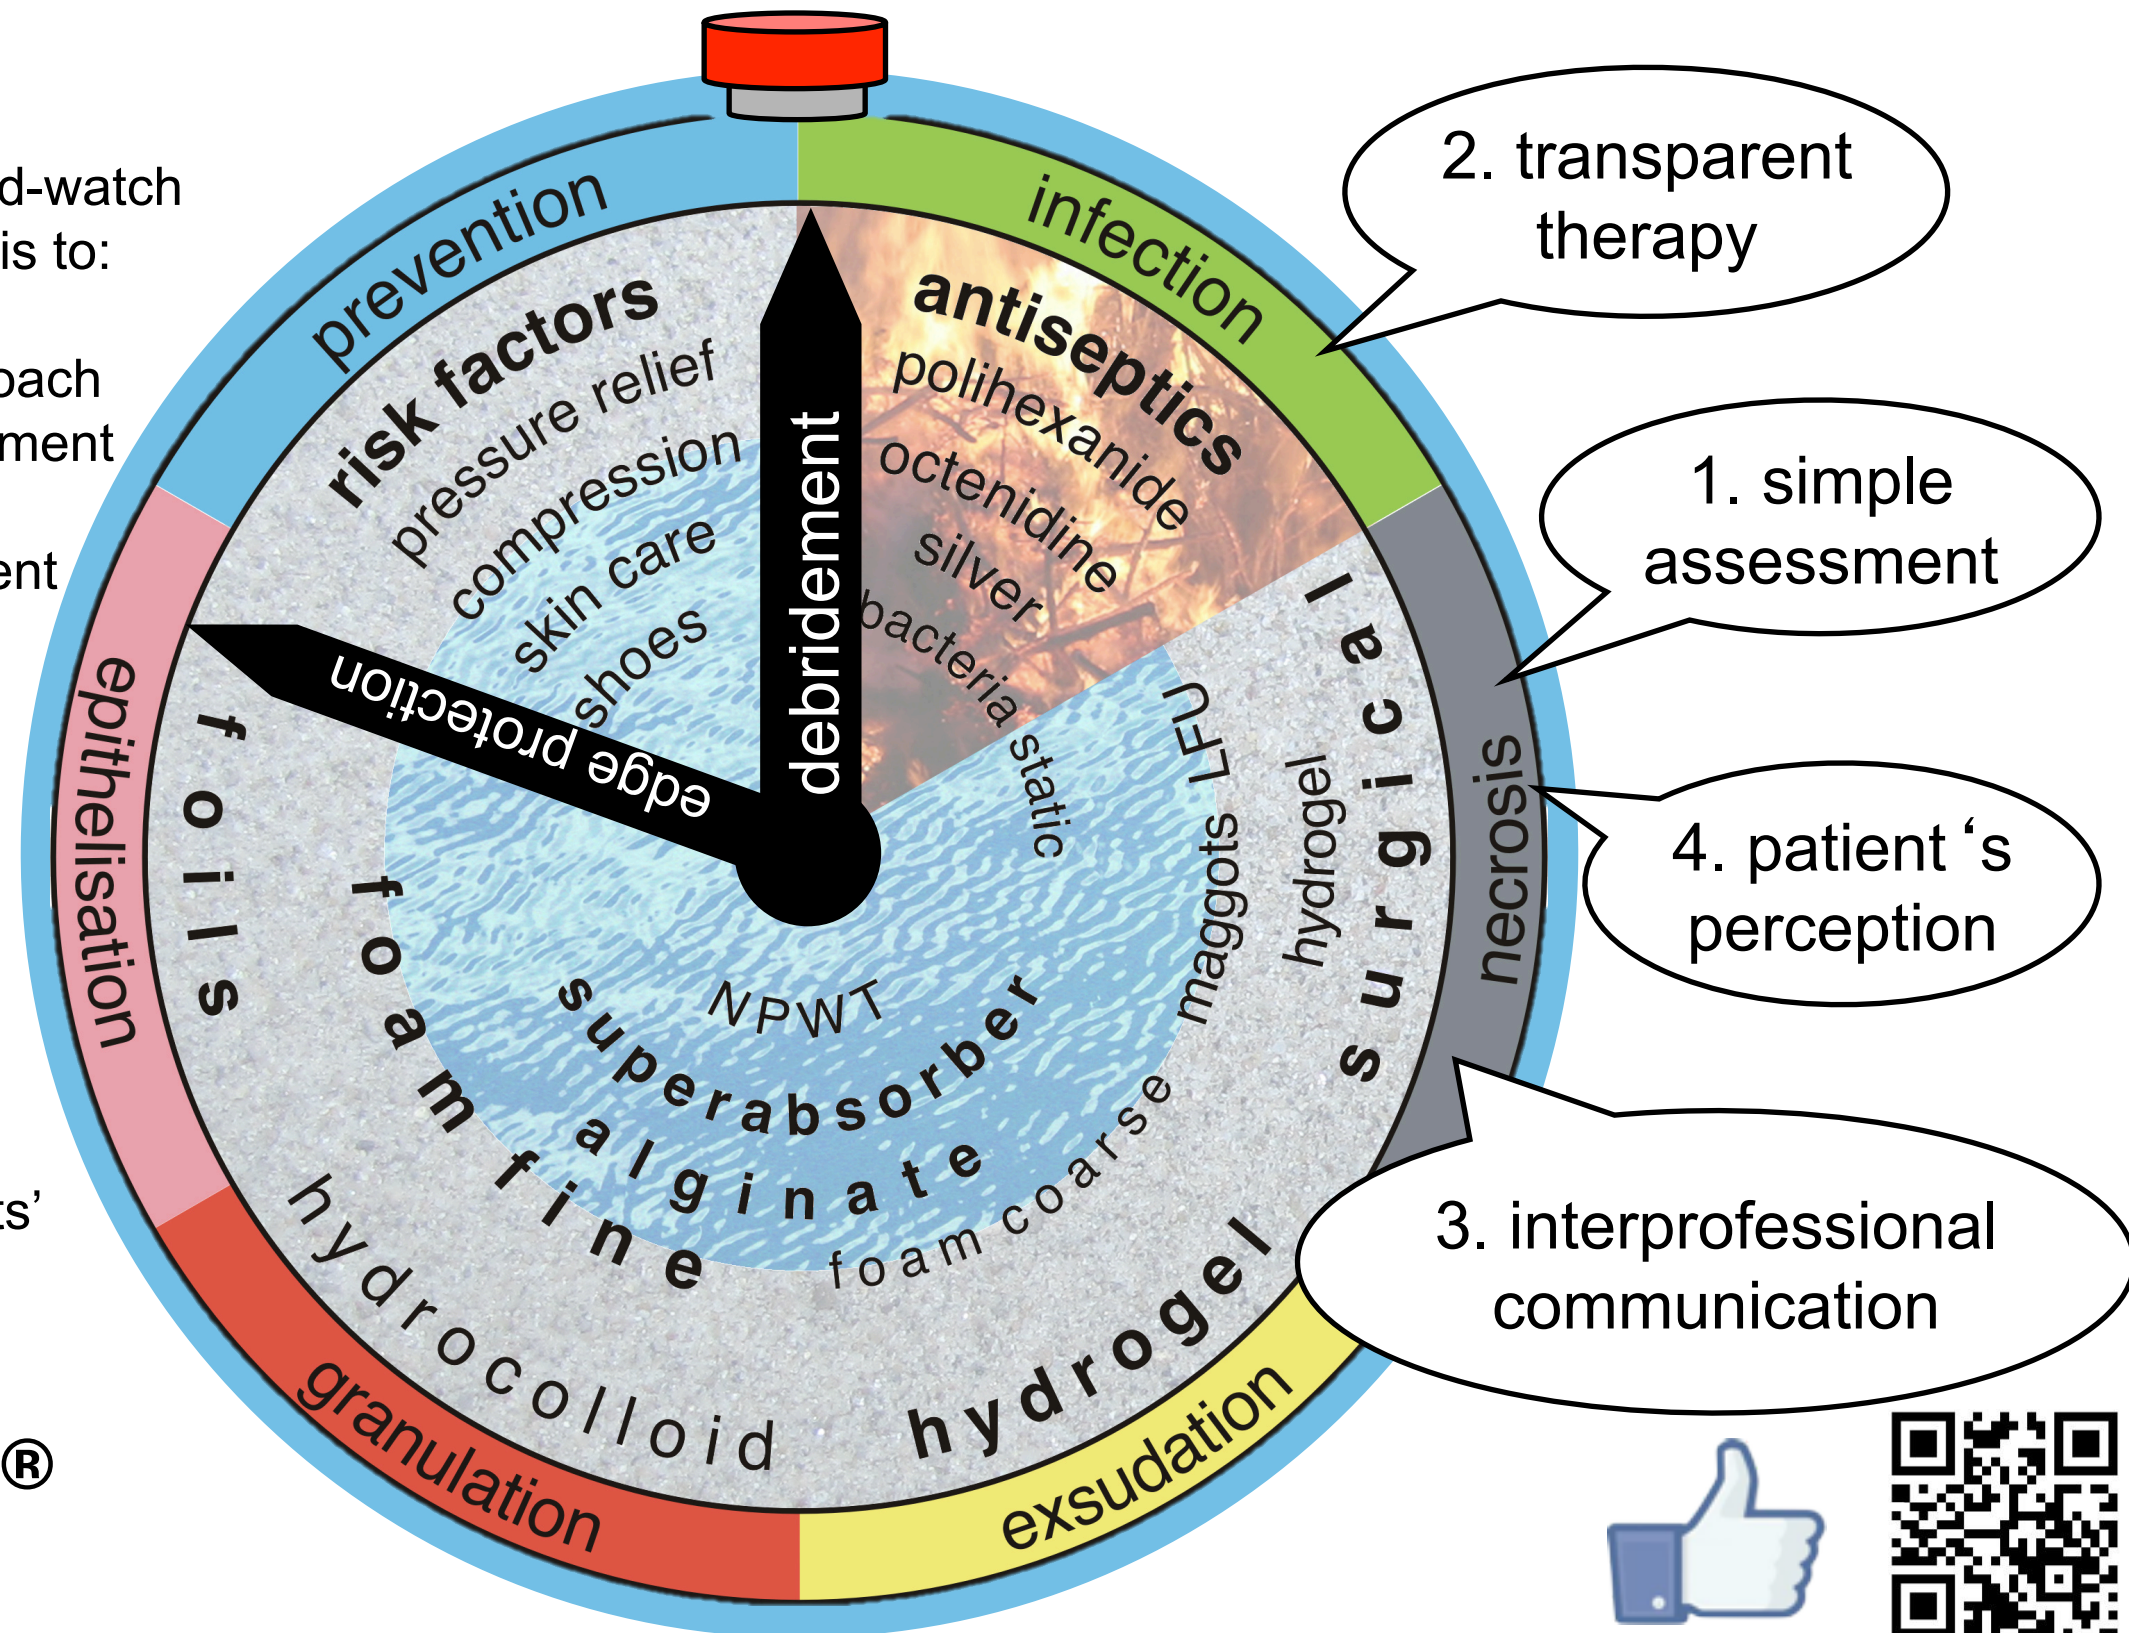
d-watch
is to:

oach
ment

ent

ts'

®

prevention
infection
necrosis
exsudation
granulation
epithelisation

risk factors
pressure relief
compression
skin care
shoes

antiseptics
polihexanide
octenidine
silver
bacteria

debridement
edge protection

surgical
hydrogel
maggots
LFU
static

foils
foam fine
superabsorber
alginate
NPWT
foam coarse
hydrocolloid
hydrogel

2. transparent therapy

1. simple assessment

4. patient 's perception

3. interprofessional communication